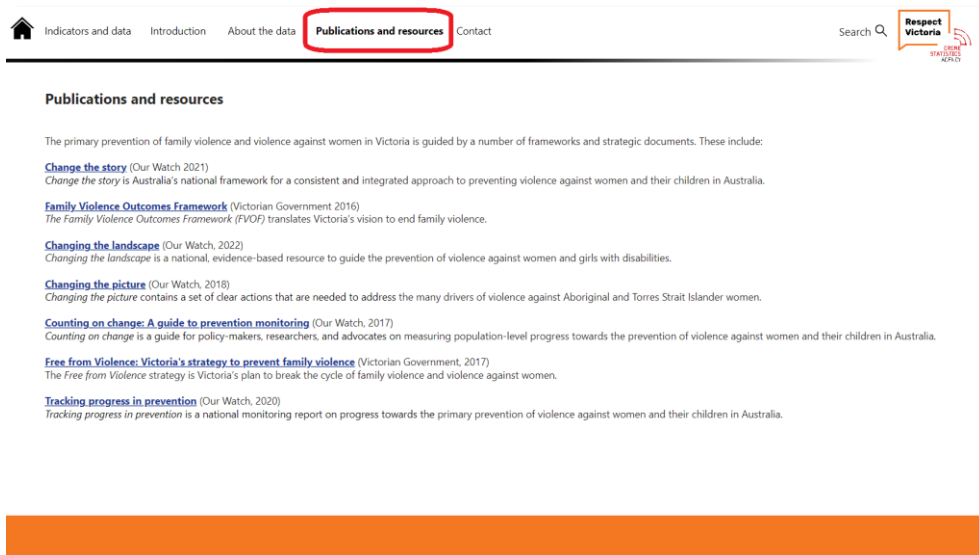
Indicators and data Introduction About the data Publications and resources Contact

Search

Respect Victoria

CRIME STATISTICS AGENCY

Publications and resources

The primary prevention of family violence and violence against women in Victoria is guided by a number of frameworks and strategic documents. These include:

Change the story (Our Watch 2021)
Change the story is Australia's national framework for a consistent and integrated approach to preventing violence against women and their children in Australia.

Family Violence Outcomes Framework (Victorian Government 2016)
The Family Violence Outcomes Framework (FVOF) translates Victoria's vision to end family violence.

Changing the landscape (Our Watch, 2022)
Changing the landscape is a national, evidence-based resource to guide the prevention of violence against women and girls with disabilities.

Changing the picture (Our Watch, 2018)
Changing the picture contains a set of clear actions that are needed to address the many drivers of violence against Aboriginal and Torres Strait Islander women.

Counting on change: A guide to prevention monitoring (Our Watch, 2017)
Counting on change is a guide for policy-makers, researchers, and advocates on measuring population-level progress towards the prevention of violence against women and their children in Australia.

Free from Violence: Victoria's strategy to prevent family violence (Victorian Government, 2017)
The Free from Violence strategy is Victoria's plan to break the cycle of family violence and violence against women.

Tracking progress in prevention (Our Watch, 2020)
Tracking progress in prevention is a national monitoring report on progress towards the primary prevention of violence against women and their children in Australia.